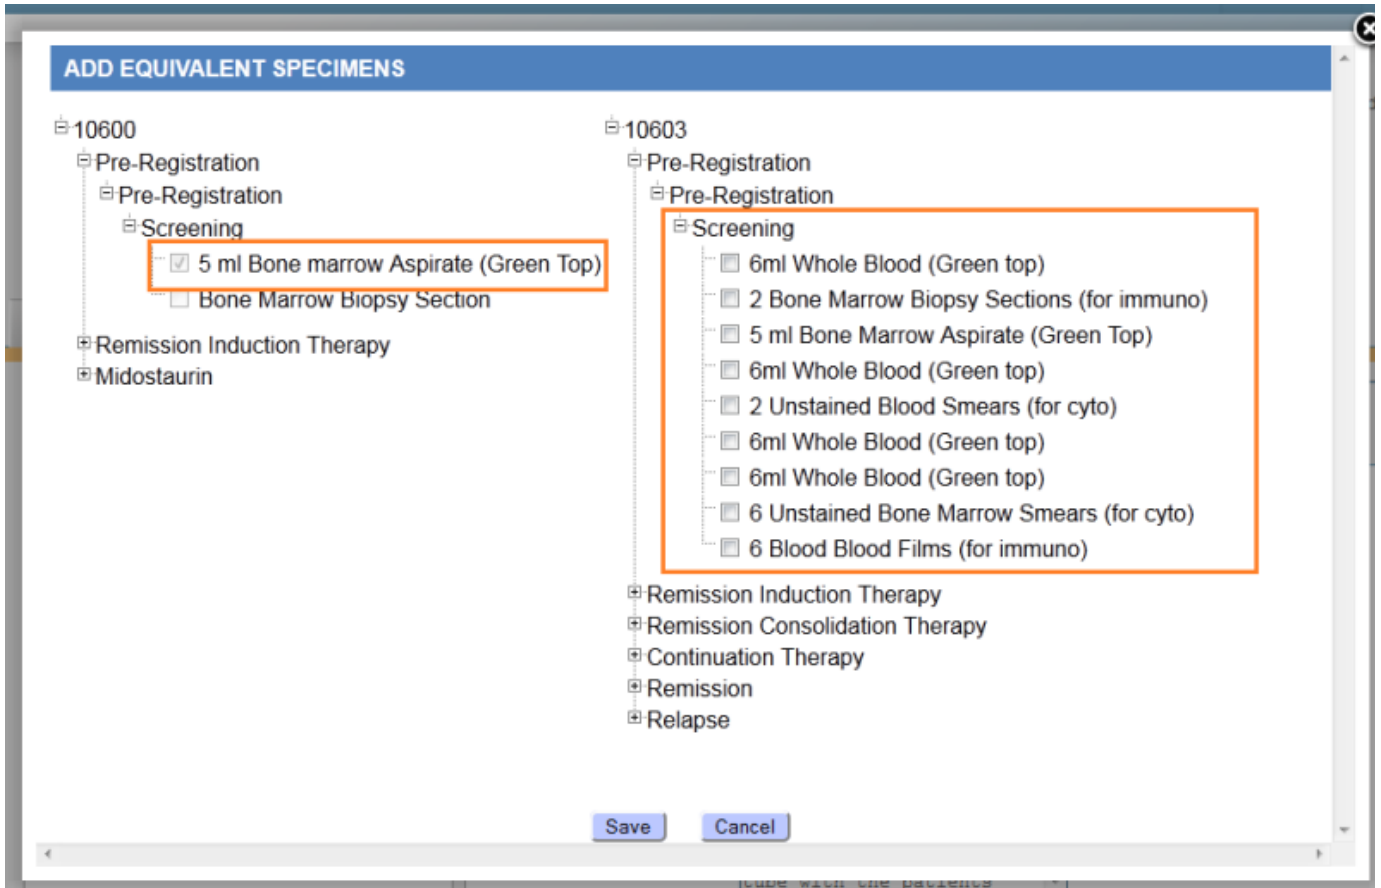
ADD EQUIVALENT SPECIMENS

10600
Pre-Registration
Pre-Registration
Screening
5 ml Bone marrow Aspirate (Green Top)
Bone Marrow Biopsy Section
Remission Induction Therapy
Midostaurin

10603
Pre-Registration
Pre-Registration
Screening
6ml Whole Blood (Green top)
2 Bone Marrow Biopsy Sections (for immuno)
5 ml Bone Marrow Aspirate (Green Top)
6ml Whole Blood (Green top)
2 Unstained Blood Smears (for cyto)
6ml Whole Blood (Green top)
6ml Whole Blood (Green top)
6 Unstained Bone Marrow Smears (for cyto)
6 Blood Blood Films (for immuno)
Remission Induction Therapy
Remission Consolidation Therapy
Continuation Therapy
Remission
Relapse

Save Cancel

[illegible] tube with the patients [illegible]